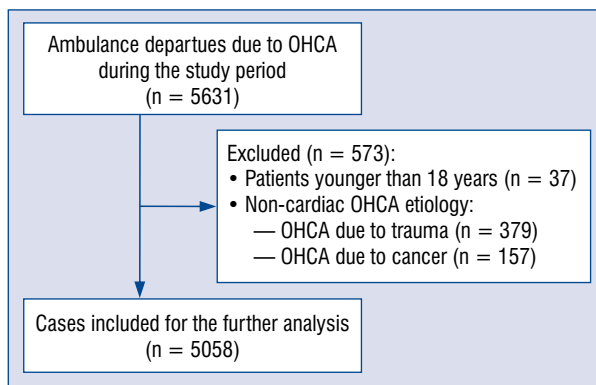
Ambulance departues due to OHCA during the study period (n = 5631)

Excluded (n = 573):
• Patients younger than 18 years (n = 37)
• Non-cardiac OHCA etiology:
— OHCA due to trauma (n = 379)
— OHCA due to cancer (n = 157)

Cases included for the further analysis (n = 5058)